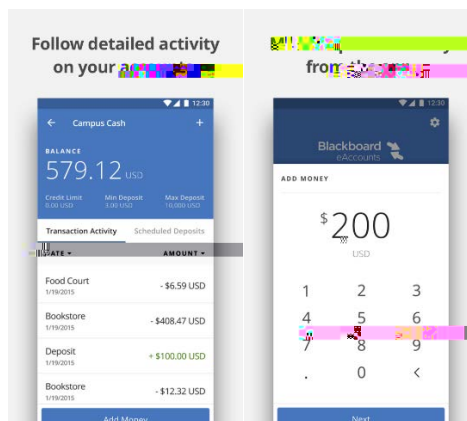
Follow detailed activity on your a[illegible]

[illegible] from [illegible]

12:30

Campus Cash

+

BALANCE

579.12 USD

Credit Limit 0.00 USD

Min Deposit 3.00 USD

Max Deposit 10,000 USD

Transaction Activity

Scheduled Deposits

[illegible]ATE ▾

AMOUNT ▾

Food Court 1/19/2015

- $6.59 USD

Bookstore 1/19/2015

- $408.47 USD

Deposit 1/19/2015

+ $100.00 USD

Bookstore 1/19/2015

- $12.32 USD

Add Money

12:30

Blackboard eAccounts

ADD MONEY

$200

USD

1 2 3

4 5 6

7 8 9

. 0 <

Next